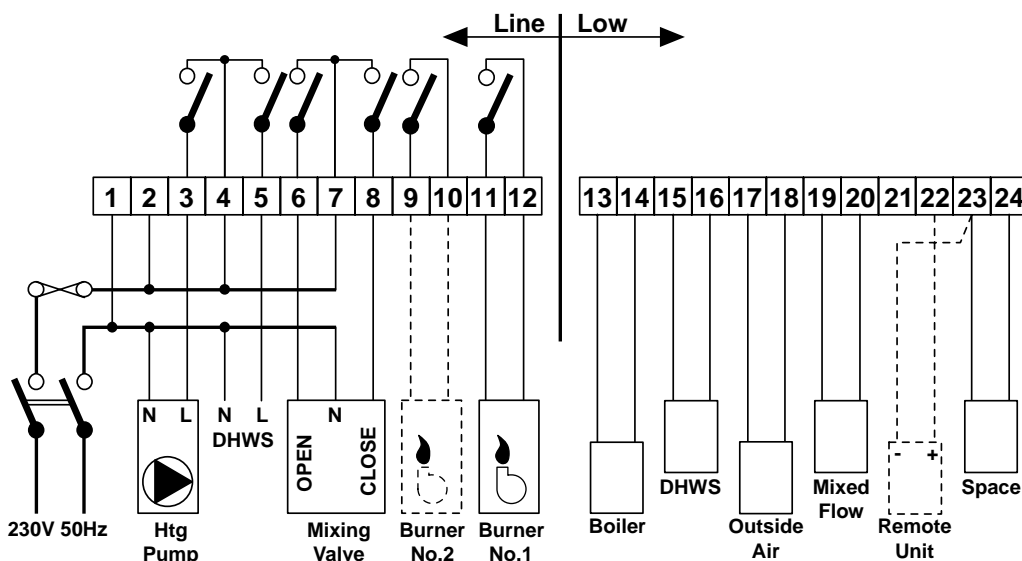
Line | Low

1 2 3 4 5 6 7 8 9 10 11 12

13 14 15 16 17 18 19 20 21 22 23 24

N L

N L
DHWS

N
OPEN CLOSE

230V 50Hz

Htg Pump

Mixing Valve

Burner No.2

Burner No.1

Boiler

DHWS

Outside Air

Mixed Flow

- +
Remote Unit

Space